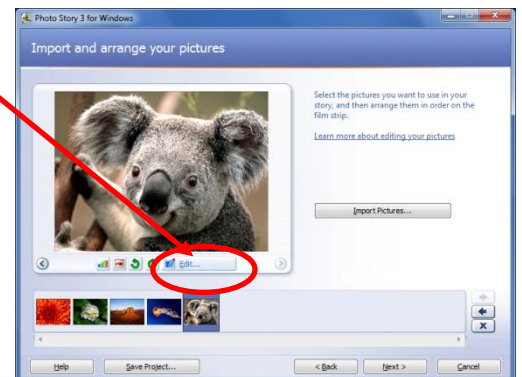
Photo Story 3 for Windows

Import and arrange your pictures

Select the pictures you want to use in your story, and then arrange them in order on the film strip.

Learn more about editing your pictures

Import Pictures...

Edit...

Help

Save Project...

< Back

Next >

Cancel